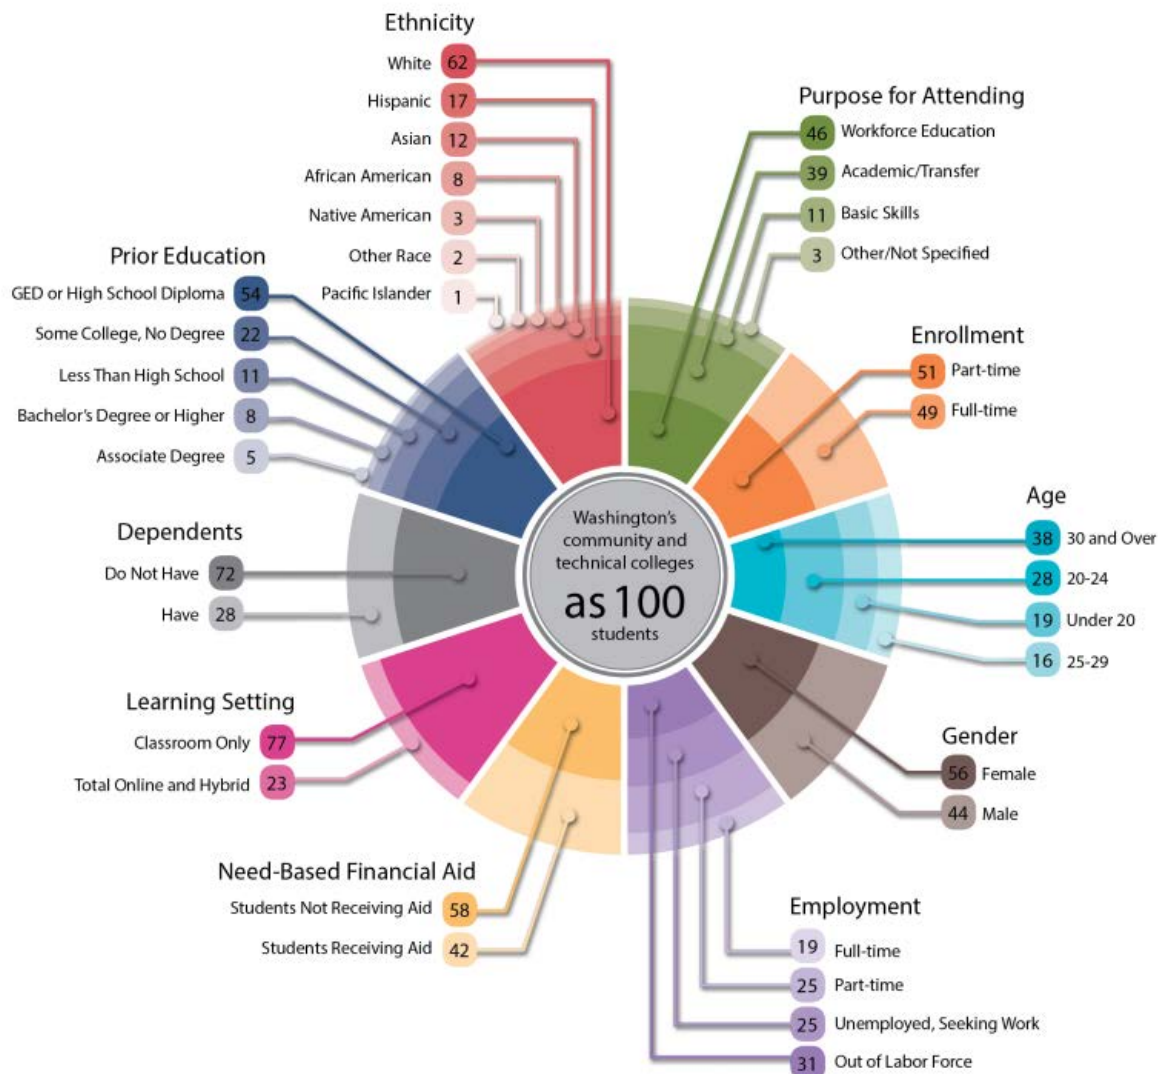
Ethnicity
White 62
Hispanic 17
Asian 12
African American 8
Native American 3
Other Race 2
Pacific Islander 1

Purpose for Attending
46 Workforce Education
39 Academic/Transfer
11 Basic Skills
3 Other/Not Specified

Prior Education
GED or High School Diploma 54
Some College, No Degree 22
Less Than High School 11
Bachelor's Degree or Higher 8
Associate Degree 5

Enrollment
51 Part-time
49 Full-time

Age
38 30 and Over
28 20-24
19 Under 20
16 25-29

Dependents
Do Not Have 72
Have 28

Washington's community and technical colleges as 100 students

Learning Setting
Classroom Only 77
Total Online and Hybrid 23

Gender
56 Female
44 Male

Need-Based Financial Aid
Students Not Receiving Aid 58
Students Receiving Aid 42

Employment
19 Full-time
25 Part-time
25 Unemployed, Seeking Work
31 Out of Labor Force